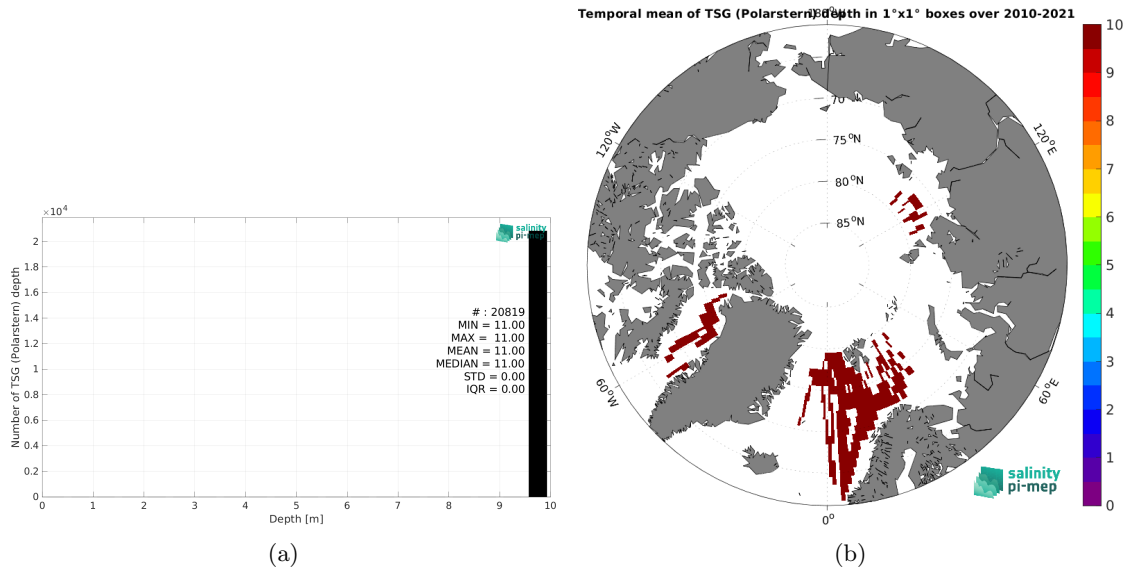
$\times10^4$

2
1.8
1.6
1.4
1.2
1
0.8
0.6
0.4
0.2
0

Number of TSG (Polarstern) depth

salinity pi-mep

# : 20819
MIN = 11.00
MAX = 11.00
MEAN = 11.00
MEDIAN = 11.00
STD = 0.00
IQR = 0.00

0 1 2 3 4 5 6 7 8 9 10

Depth [m]

(a)

Temporal mean of TSG (Polarstern) depth in 1°x1° boxes over 2010-2021

180°

70

75 $^o$N

80 $^o$N

85 $^o$N

120°W

120°E

60°W

60°E

0°

salinity pi-mep

10
9
8
7
6
5
4
3
2
1
0

(b)